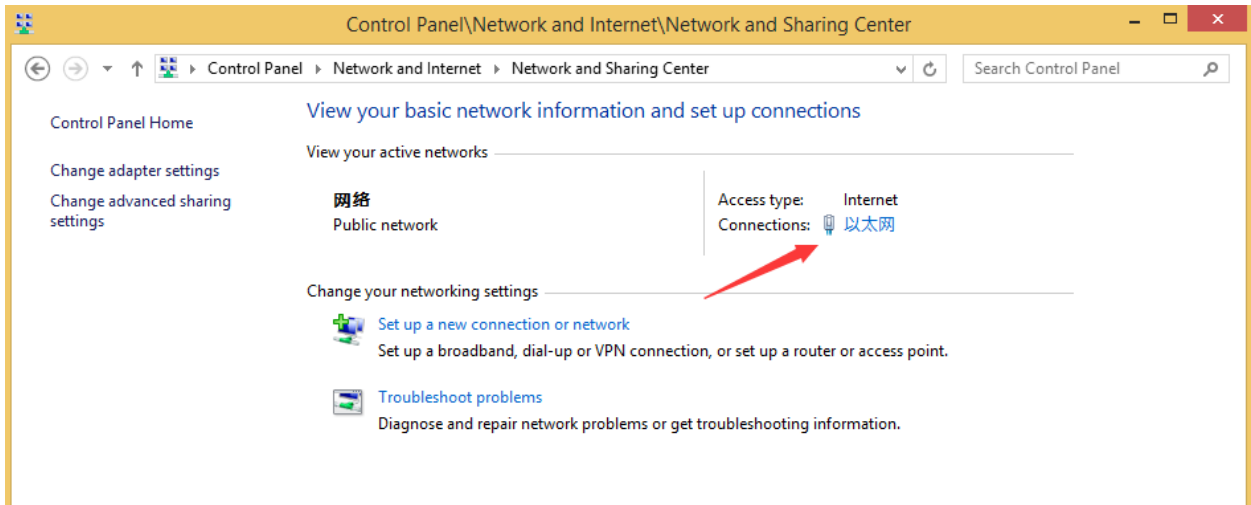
Control Panel\Network and Internet\Network and Sharing Center

Control Panel › Network and Internet › Network and Sharing Center

Search Control Panel

Control Panel Home

Change adapter settings

Change advanced sharing settings

View your basic network information and set up connections

View your active networks

网络
Public network

Access type: Internet
Connections: 以太网

Change your networking settings

Set up a new connection or network
Set up a broadband, dial-up or VPN connection, or set up a router or access point.

Troubleshoot problems
Diagnose and repair network problems or get troubleshooting information.